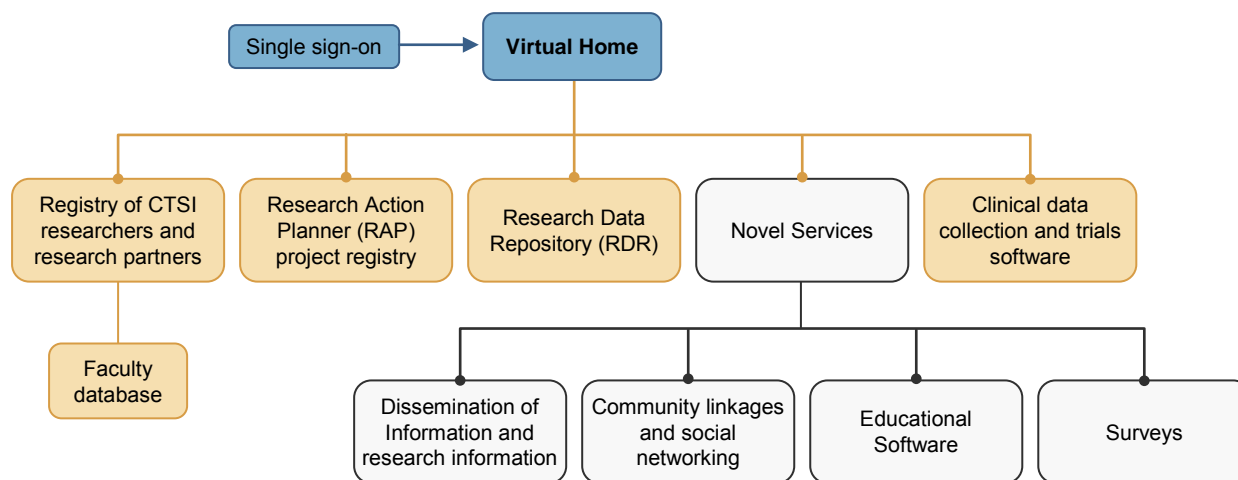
Single sign-on

Virtual Home

Registry of CTSI researchers and research partners

Research Action Planner (RAP) project registry

Research Data Repository (RDR)

Novel Services

Clinical data collection and trials software

Faculty database

Dissemination of Information and research information

Community linkages and social networking

Educational Software

Surveys